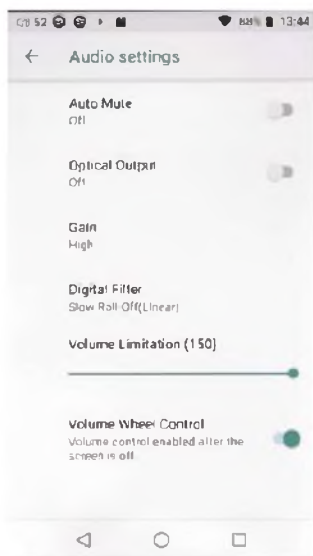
C 52 ⊕ ⊕ ▸ ▪ ▾ 88% ▮ 13:44

← Audio settings

Auto Mute
Off

Optical Output
Off

Gain
High

Digital Filter
Slow Roll-Off(Linear)

Volume Limitation (150)

Volume Wheel Control
Volume control enabled after the screen is off

◁ ○ □